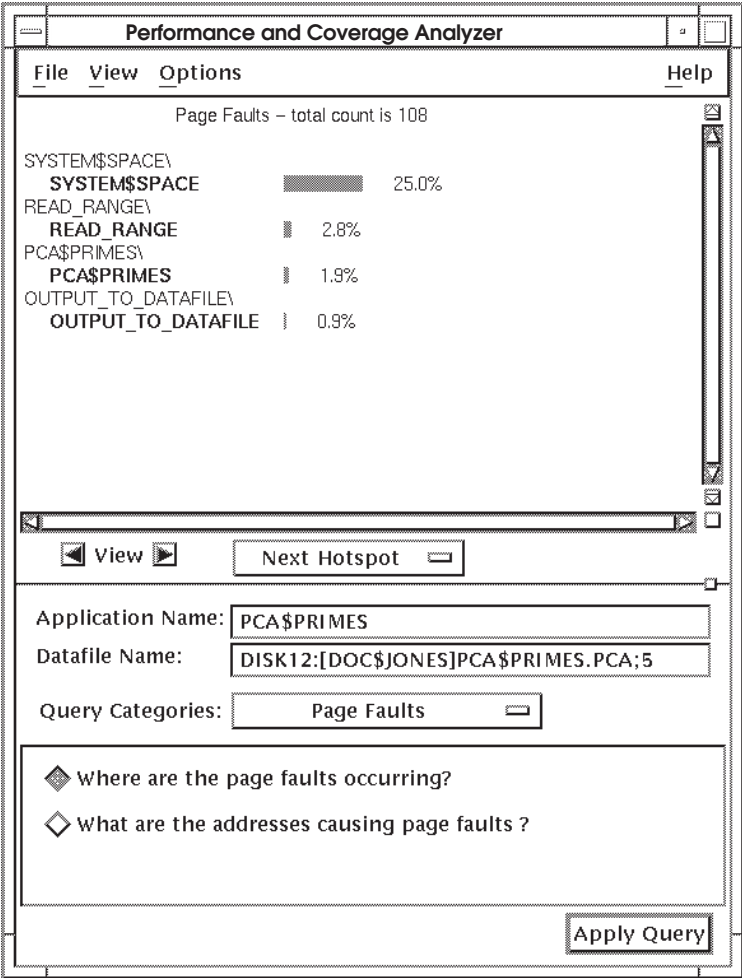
Performance and Coverage Analyzer

File View Options Help

Page Faults – total count is 108

SYSTEM$SPACE\
SYSTEM$SPACE 25.0%
READ_RANGE\
READ_RANGE 2.8%
PCA$PRIMES\
PCA$PRIMES 1.9%
OUTPUT_TO_DATAFILE\
OUTPUT_TO_DATAFILE 0.9%

View

Next Hotspot

Application Name: PCA$PRIMES
Datafile Name: DISK12:[DOC$JONES]PCA$PRIMES.PCA;5

Query Categories: Page Faults

Where are the page faults occurring?

What are the addresses causing page faults ?

Apply Query